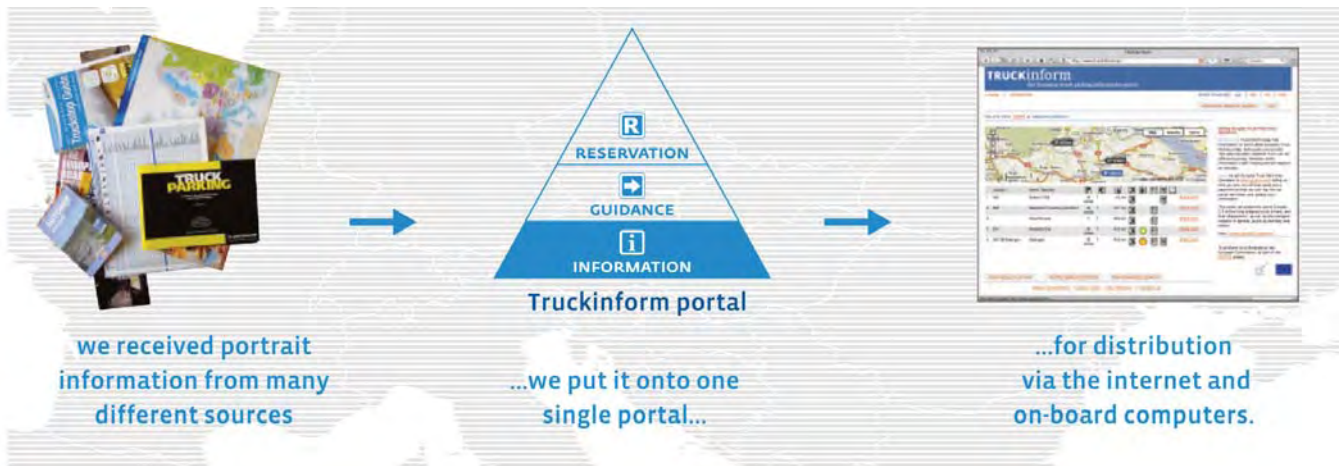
Trucking Guide

TRUCK PARKING

R
RESERVATION

GUIDANCE

i
INFORMATION

Truckinform portal

TRUCKinform

we received portrait information from many different sources

...we put it onto one single portal...

...for distribution via the internet and on-board computers.